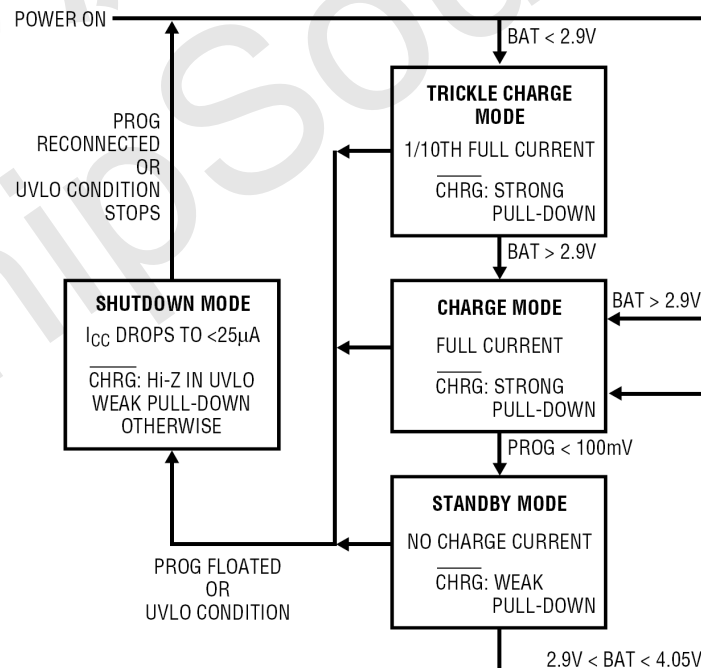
POWER ON

BAT < 2.9V

TRICKLE CHARGE MODE
1/10TH FULL CURRENT
$\overline{\text{CHRG}}$: STRONG PULL-DOWN

PROG RECONNECTED OR UVLO CONDITION STOPS

BAT > 2.9V

SHUTDOWN MODE
$I_{CC}$ DROPS TO <25μA
$\overline{\text{CHRG}}$: Hi-Z IN UVLO WEAK PULL-DOWN OTHERWISE

CHARGE MODE
FULL CURRENT
$\overline{\text{CHRG}}$: STRONG PULL-DOWN

BAT > 2.9V

PROG < 100mV

STANDBY MODE
NO CHARGE CURRENT
$\overline{\text{CHRG}}$: WEAK PULL-DOWN

PROG FLOATED OR UVLO CONDITION

2.9V < BAT < 4.05V